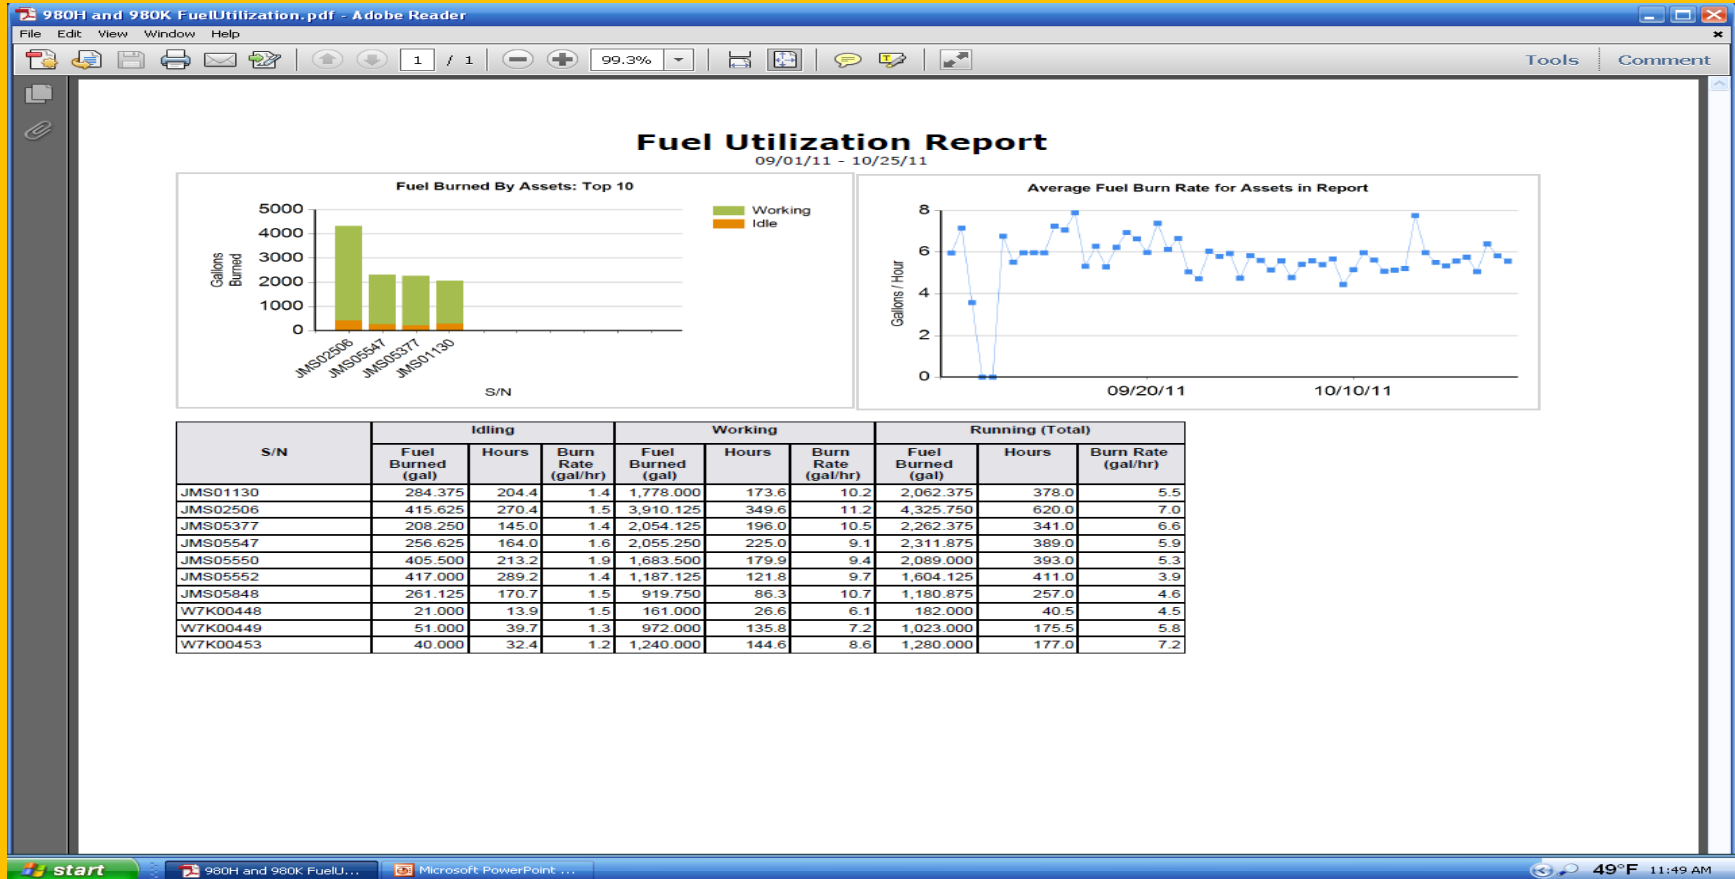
980H and 980K FuelUtilization.pdf - Adobe Reader

File Edit View Window Help

1 / 1 99.3%

Tools Comment

Fuel Utilization Report
09/01/11 - 10/25/11

Fuel Burned By Assets: Top 10

Working
Idle

5000
4000
3000
2000
1000
0

Gallons Burned

JMS02506
JMS05547
JMS05377
JMS01130

S/N

Average Fuel Burn Rate for Assets in Report

8
6
4
2
0

Gallons / Hour

09/20/11
10/10/11

| S/N | Idling Fuel Burned (gal) | Idling Hours | Idling Burn Rate (gal/hr) | Working Fuel Burned (gal) | Working Hours | Working Burn Rate (gal/hr) | Running (Total) Fuel Burned (gal) | Running (Total) Hours | Running (Total) Burn Rate (gal/hr) |
|---|---|---|---|---|---|---|---|---|---|
| JMS01130 | 284.375 | 204.4 | 1.4 | 1,778.000 | 173.6 | 10.2 | 2,062.375 | 378.0 | 5.5 |
| JMS02506 | 415.625 | 270.4 | 1.5 | 3,910.125 | 349.6 | 11.2 | 4,325.750 | 620.0 | 7.0 |
| JMS05377 | 208.250 | 145.0 | 1.4 | 2,054.125 | 196.0 | 10.5 | 2,262.375 | 341.0 | 6.6 |
| JMS05547 | 256.625 | 164.0 | 1.6 | 2,055.250 | 225.0 | 9.1 | 2,311.875 | 389.0 | 5.9 |
| JMS05550 | 405.500 | 213.2 | 1.9 | 1,683.500 | 179.9 | 9.4 | 2,089.000 | 393.0 | 5.3 |
| JMS05552 | 417.000 | 289.2 | 1.4 | 1,187.125 | 121.8 | 9.7 | 1,604.125 | 411.0 | 3.9 |
| JMS05848 | 261.125 | 170.7 | 1.5 | 919.750 | 86.3 | 10.7 | 1,180.875 | 257.0 | 4.6 |
| W7K00448 | 21.000 | 13.9 | 1.5 | 161.000 | 26.6 | 6.1 | 182.000 | 40.5 | 4.5 |
| W7K00449 | 51.000 | 39.7 | 1.3 | 972.000 | 135.8 | 7.2 | 1,023.000 | 175.5 | 5.8 |
| W7K00453 | 40.000 | 32.4 | 1.2 | 1,240.000 | 144.6 | 8.6 | 1,280.000 | 177.0 | 7.2 |

start
980H and 980K FuelU...
Microsoft PowerPoint ...
49°F 11:49 AM